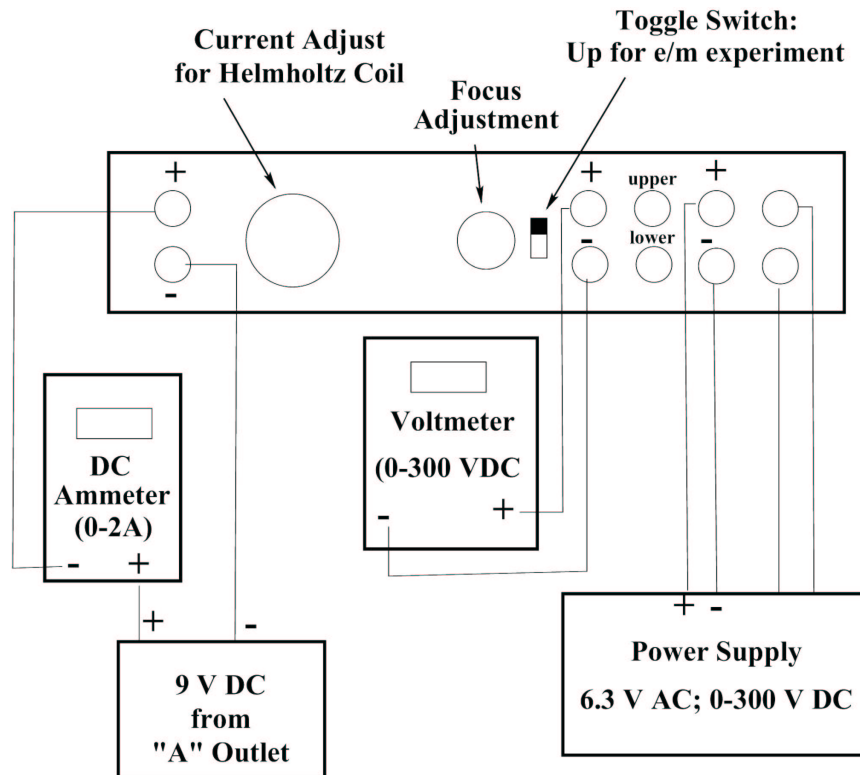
Current Adjust for Helmholtz Coil

Focus Adjustment

Toggle Switch: Up for e/m experiment

+

-

+

-

upper

lower

+

-

Voltmeter

(0-300 VDC

-

+

DC Ammeter (0-2A)

-

+

+

-

9 V DC from "A" Outlet

+

-

Power Supply

6.3 V AC; 0-300 V DC